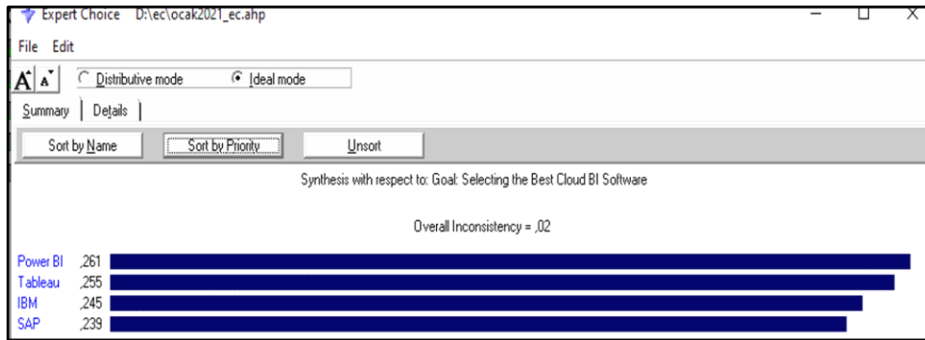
Expert Choice D:\ec\ocak2021_ec.ahp

File Edit

A A Distributive mode Ideal mode

Summary | Details |

Sort by Name Sort by Priority Unsort

Synthesis with respect to: Goal: Selecting the Best Cloud BI Software

Overall Inconsistency = ,02

Power BI ,261
Tableau ,255
IBM ,245
SAP ,239